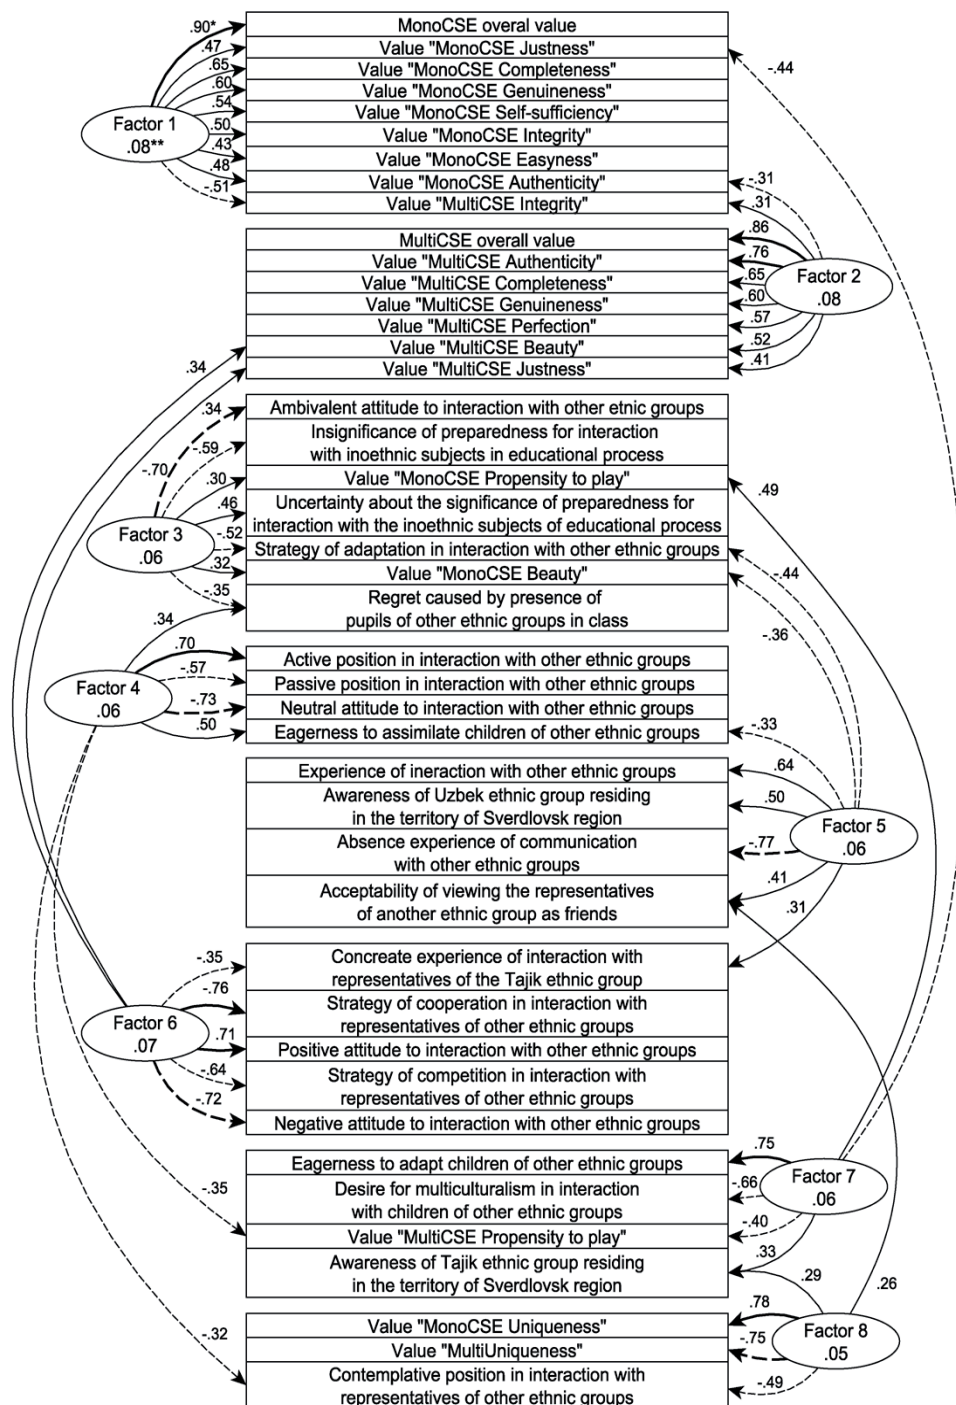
MonoCSE overal value
Value "MonoCSE Justness"
Value "MonoCSE Completeness"
Value "MonoCSE Genuineness"
Value "MonoCSE Self-sufficiency"
Value "MonoCSE Integrity"
Value "MonoCSE Easyness"
Value "MonoCSE Authenticity"
Value "MultiCSE Integrity"

Factor 1
.08**

.90* .47 .65 .60 .54 .50 .43 .48 -.51

-.44

-.31 .31

MultiCSE overall value
Value "MultiCSE Authenticity"
Value "MultiCSE Completeness"
Value "MultiCSE Genuineness"
Value "MultiCSE Perfection"
Value "MultiCSE Beauty"
Value "MultiCSE Justness"

.86 .76 .65 .60 .57 .52 .41

Factor 2
.08

.34

Ambivalent attitude to interaction with other etnic groups
Insignificance of preparedness for interaction with inoethnic subjects in educational process
Value "MonoCSE Propensity to play"
Uncertainty about the significance of preparedness for interaction with the inoethnic subjects of educational process
Strategy of adaptation in interaction with other ethnic groups
Value "MonoCSE Beauty"
Regret caused by presence of pupils of other ethnic groups in class

.34 -.70 -.59 .30 .46 -.52 .32 -.35

Factor 3
.06

.49

-.44

-.36

.34

Active position in interaction with other ethnic groups
Passive position in interaction with other ethnic groups
Neutral attitude to interaction with other ethnic groups
Eagerness to assimilate children of other ethnic groups

.70 -.57 -.73 .50

Factor 4
.06

-.33

Experience of ineraction with other ethnic groups
Awareness of Uzbek ethnic group residing in the territory of Sverdlovsk region
Absence experience of communication with other ethnic groups
Acceptability of viewing the representatives of another ethnic group as friends

.64 .50 -.77 .41 .31

Factor 5
.06

Concreate experience of interaction with representatives of the Tajik ethnic group
Strategy of cooperation in interaction with representatives of other ethnic groups
Positive attitude to interaction with other ethnic groups
Strategy of competition in interaction with representatives of other ethnic groups
Negative attitude to interaction with other ethnic groups

-.35 -.76 .71 -.64 -.72

Factor 6
.07

Eagerness to adapt children of other ethnic groups
Desire for multiculturalism in interaction with children of other ethnic groups
Value "MultiCSE Propensity to play"
Awareness of Tajik ethnic group residing in the territory of Sverdlovsk region

-.35

.75 -.66 -.40 .33

Factor 7
.06

.29 .26

Value "MonoCSE Uniqueness"
Value "MultiUniqueness"
Contemplative position in interaction with representatives of other ethnic groups

-.32

.78 -.75 -.49

Factor 8
.05